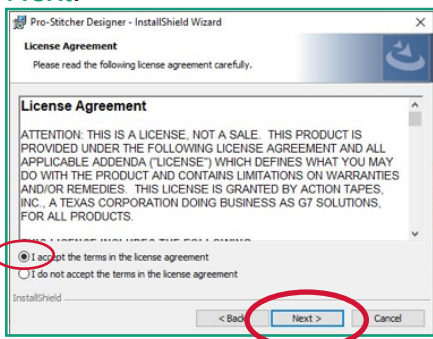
Pro-Stitcher Designer - InstallShield Wizard

License Agreement

Please read the following license agreement carefully.

License Agreement

ATTENTION: THIS IS A LICENSE, NOT A SALE. THIS PRODUCT IS PROVIDED UNDER THE FOLLOWING LICENSE AGREEMENT AND ALL APPLICABLE ADDENDA ("LICENSE") WHICH DEFINES WHAT YOU MAY DO WITH THE PRODUCT AND CONTAINS LIMITATIONS ON WARRANTIES AND/OR REMEDIES. THIS LICENSE IS GRANTED BY ACTION TAPES, INC., A TEXAS CORPORATION DOING BUSINESS AS G7 SOLUTIONS, FOR ALL PRODUCTS.

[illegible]

I accept the terms in the license agreement

I do not accept the terms in the license agreement

InstallShield

< Back

Next >

Cancel